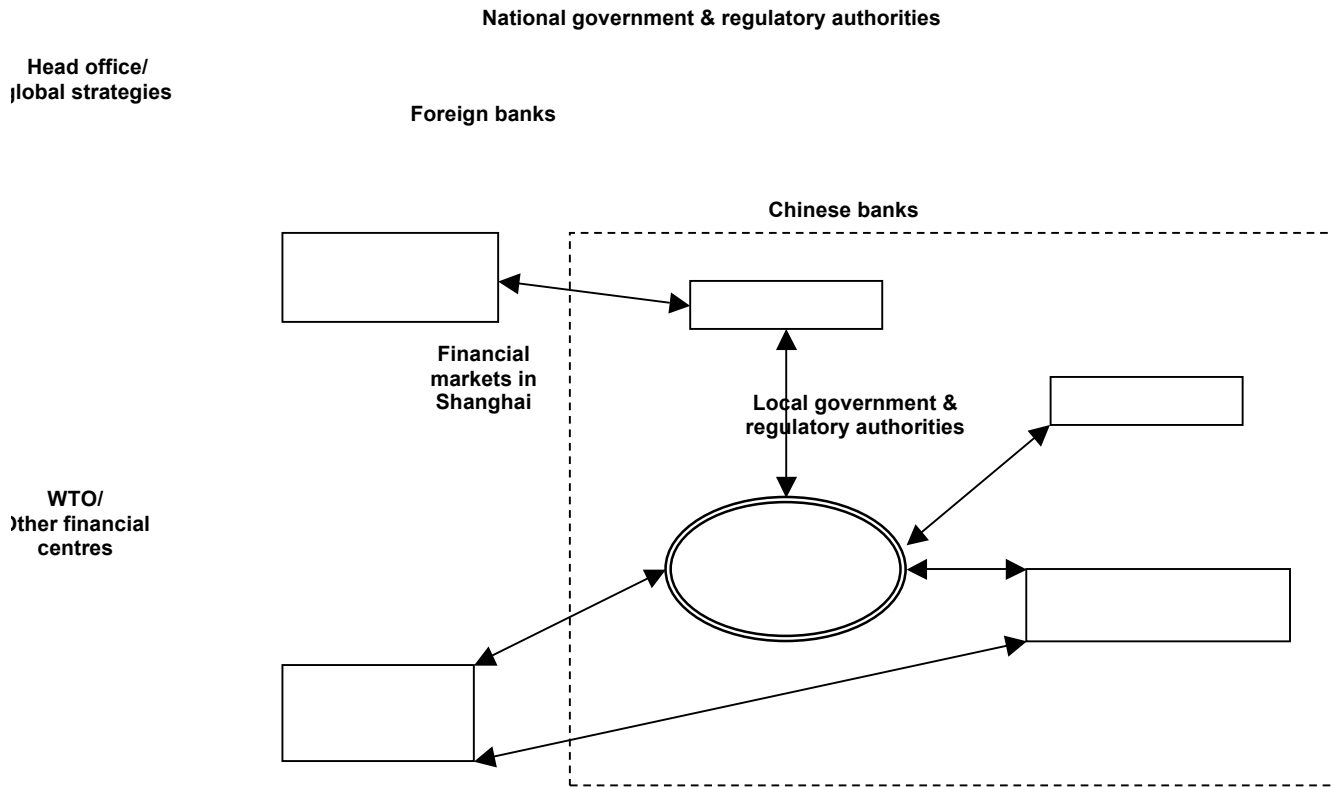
National government & regulatory authorities

Head office/ ꞁlobal strategies

Foreign banks

Chinese banks

Financial markets in Shanghai

Local government & regulatory authorities

WTO/ Ͻther financial centres